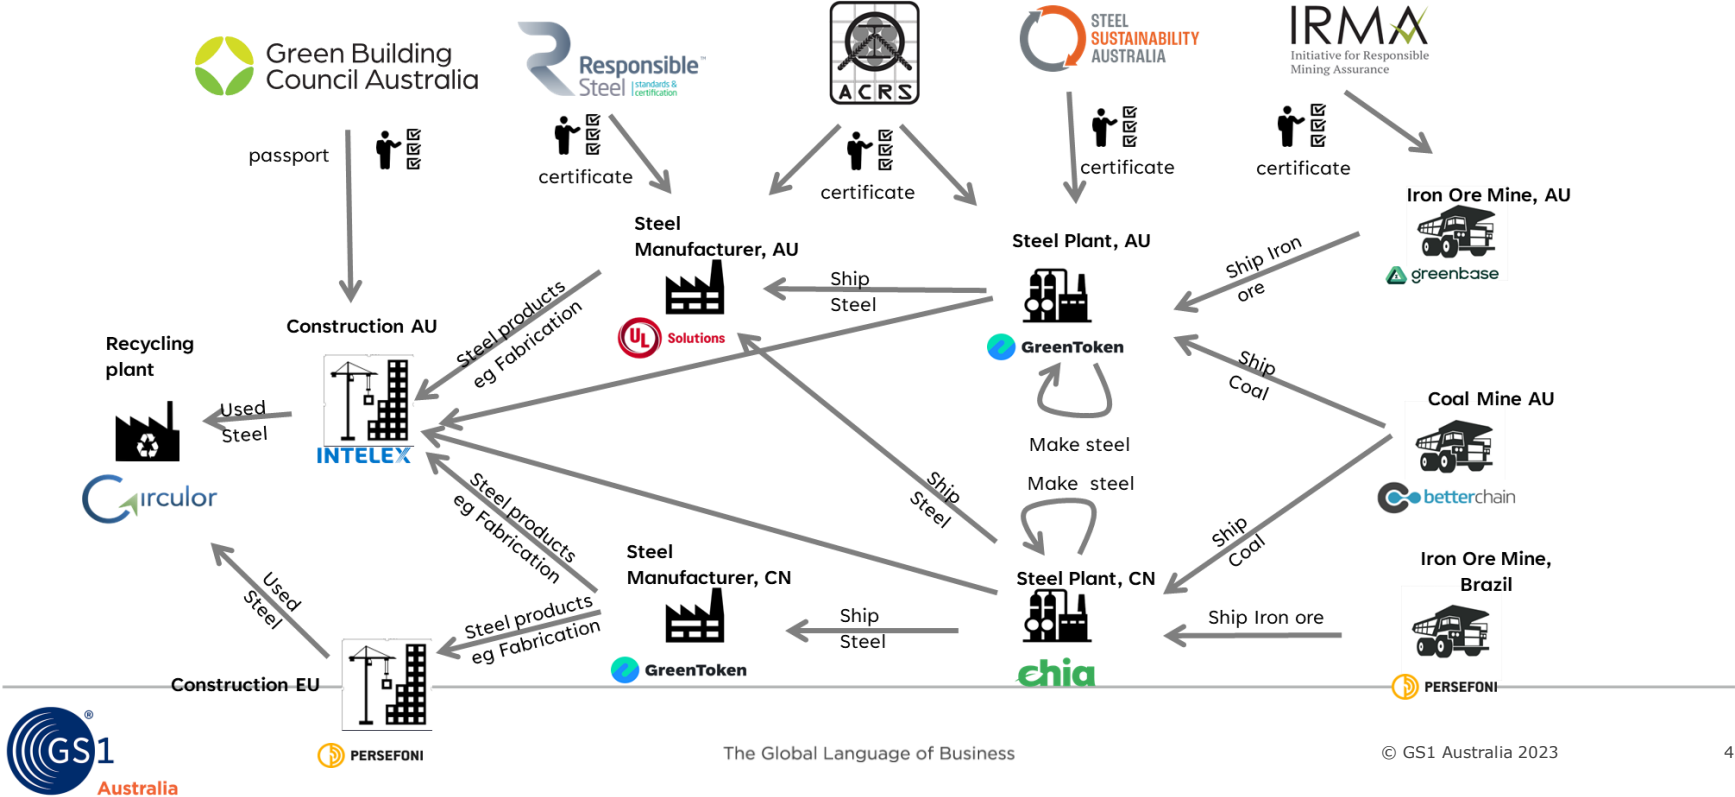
Green Building Council Australia

Responsible Steel standards & certification

ACRS

STEEL SUSTAINABILITY AUSTRALIA

IRMA Initiative for Responsible Mining Assurance

passport

certificate

certificate

certificate

certificate

Iron Ore Mine, AU

greenbase

Steel Manufacturer, AU

Steel Plant, AU

Ship Steel

Ship Iron ore

UL Solutions

GreenToken

Construction AU

Steel products eg Fabrication

Recycling plant

Used Steel

INTELEX

Circulor

Ship Coal

Make steel

Coal Mine AU

betterchain

Make steel

Ship Steel

Steel products eg Fabrication

Ship Coal

Used Steel

Steel Manufacturer, CN

Steel Plant, CN

Iron Ore Mine, Brazil

Ship Steel

Ship Iron ore

Steel products eg Fabrication

GreenToken

chia

PERSEFONI

Construction EU

PERSEFONI

GS1 Australia

The Global Language of Business

© GS1 Australia 2023

4